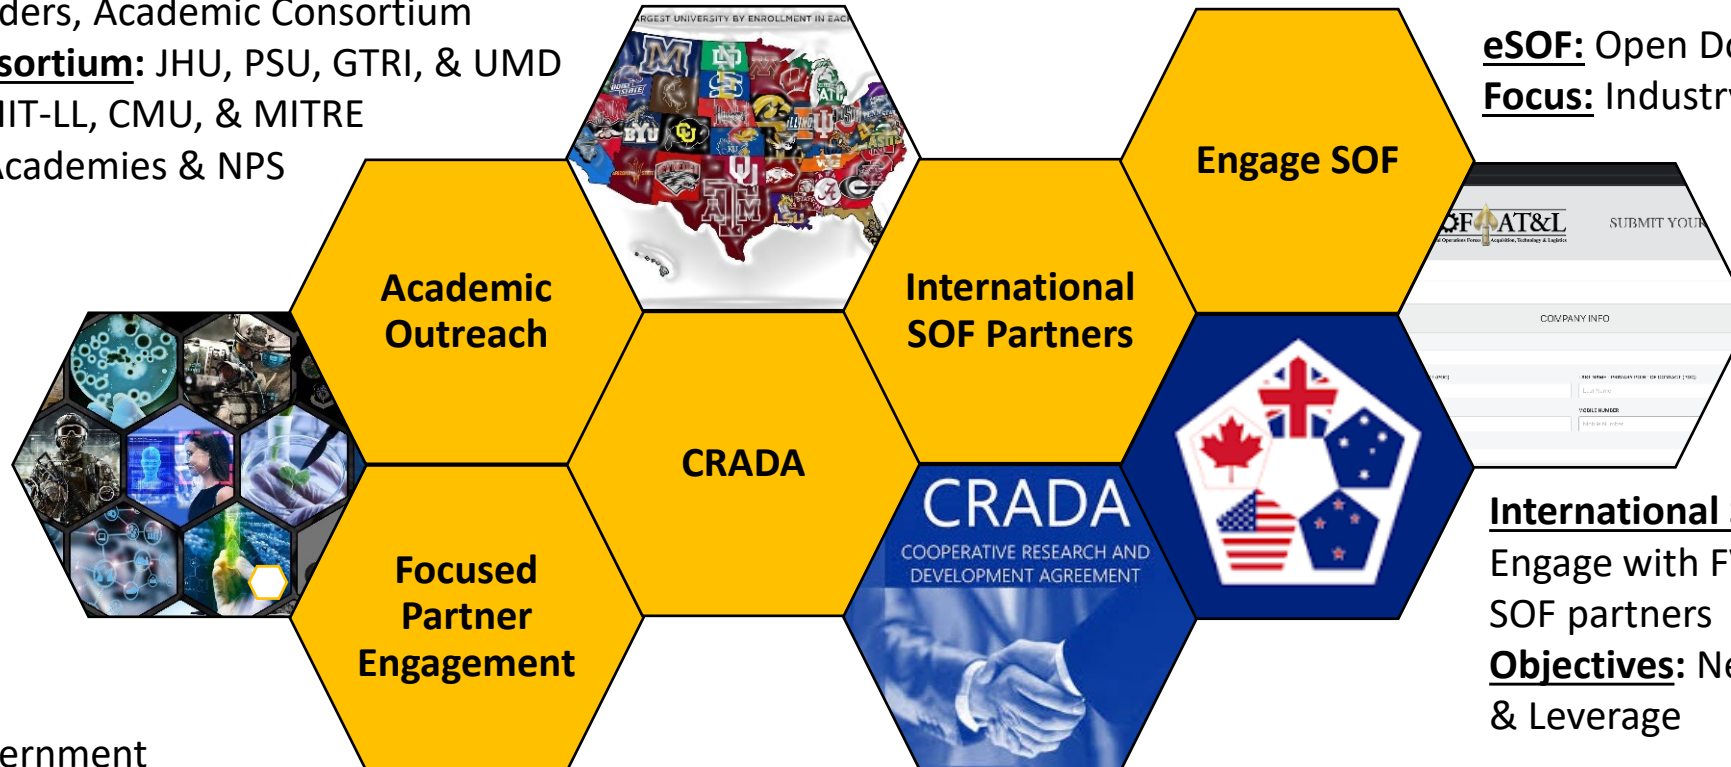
ders, Academic Consortium
sortium: JHU, PSU, GTRI, & UMD
IIT-LL, CMU, & MITRE
cademies & NPS

ernment

ARGEST UNIVERSITY BY ENROLLMENT IN EAC

Academic Outreach

International SOF Partners

Engage SOF

CRADA

Focused Partner Engagement

CRADA
COOPERATIVE RESEARCH AND DEVELOPMENT AGREEMENT

OF AT&L
SUBMIT YOUR
COMPANY INFO

eSOF: Open D
Focus: Industr

International
Engage with F
SOF partners
Objectives: N
& Leverage